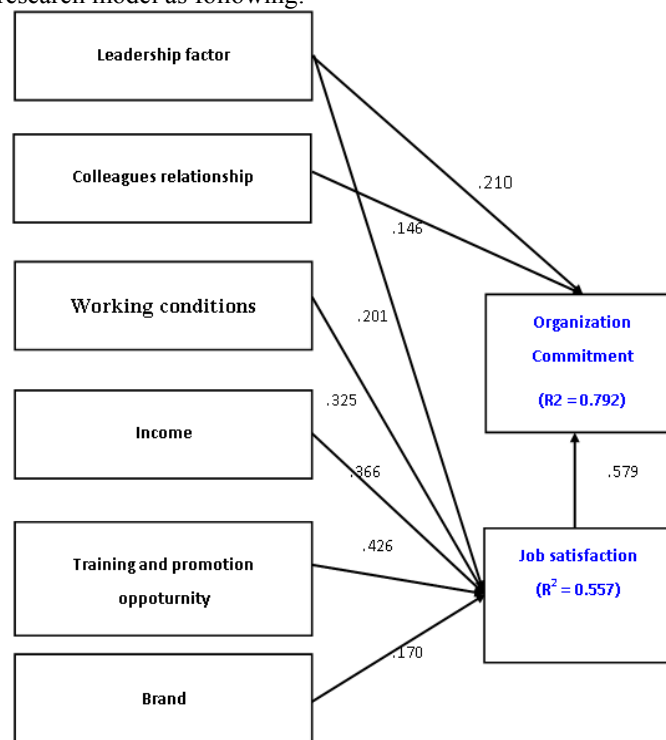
research model as following:

Leadership factor

Colleagues relationship

Working conditions

Income

Training and promotion oppoturnity

Brand

.210

.146

.201

.325

.366

.426

.170

Organization Commitment

(R2 = 0.792)

.579

Job satisfaction

($R^2$ = 0.557)